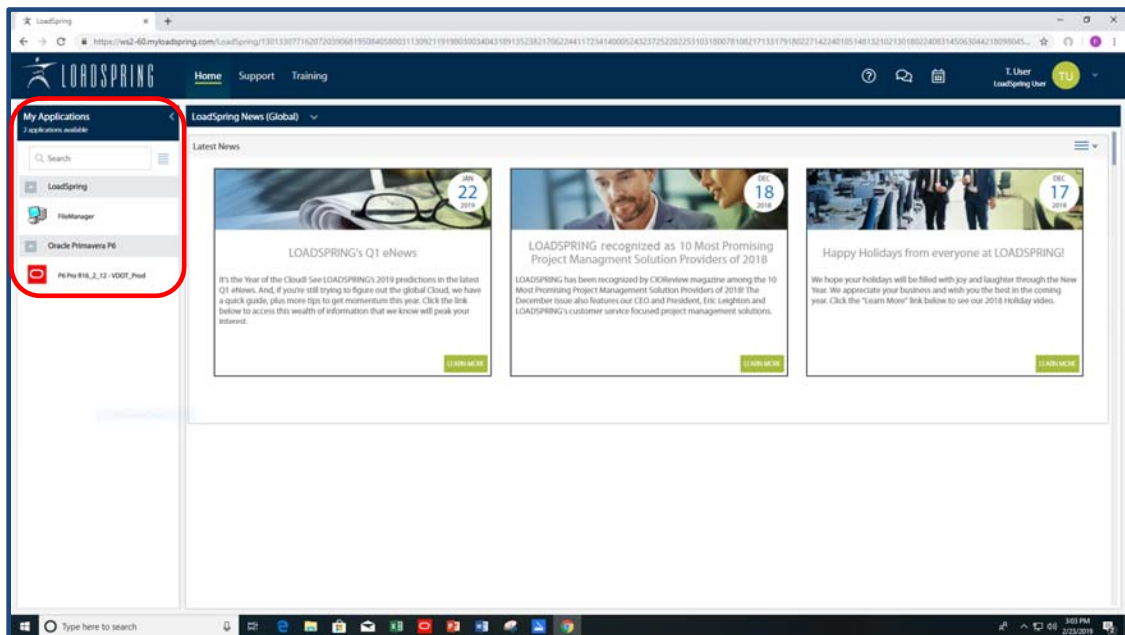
LoadSpring

https://ws2-60.myloadspring.com/LoadSpring/130133077162072039068195084058003113092119190030034043189135238217062244117234140005243237252202253103180078108217133179180227142240105148132102130180224083145063044218098045...

LOADSPRING

Home Support Training

T. User
LoadSpring User

TU

My Applications
2 applications available

Search

LoadSpring

FileManager

Oracle Primavera P6

P6 Pro R16_2_12 - VDOT_Prod

LoadSpring News (Global)

Latest News

JAN
22
2019

LOADSPRING's Q1 eNews

It's the Year of the Cloud! See LOADSPRING's 2019 predictions in the latest Q1 eNews. And, if you're still trying to figure out the global Cloud, we have a quick guide, plus more tips to get momentum this year. Click the link below to access this wealth of information that we know will peak your interest.

LEARN MORE

DEC
18
2018

LOADSPRING recognized as 10 Most Promising Project Managment Solution Providers of 2018

LOADSPRING has been recognized by CIOReview magazine among the 10 Most Promising Project Management Solution Providers of 2018! The December issue also features our CEO and President, Eric Leighton and LOADSPRING's customer service focused project management solutions.

LEARN MORE

DEC
17
2018

Happy Holidays from everyone at LOADSPRING!

We hope your holidays will be filled with joy and laughter through the New Year. We appreciate your business and wish you the best in the coming year. Click the "Learn More" link below to see our 2018 Holiday video.

LEARN MORE

Type here to search

3:03 PM
2/23/2019